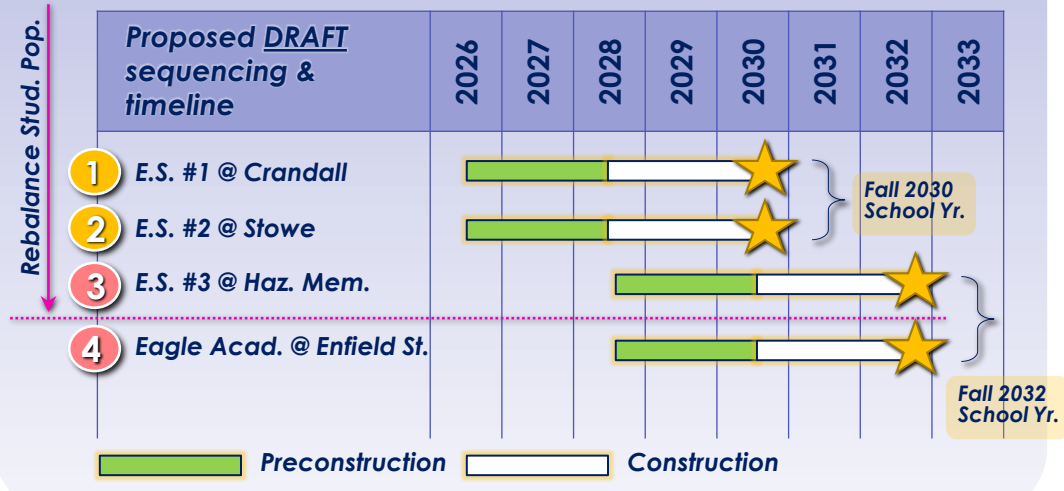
Rebalance Stud. Pop.

| Proposed DRAFT sequencing & timeline | 2026 | 2027 | 2028 | 2029 | 2030 | 2031 | 2032 | 2033 |
|---|---|---|---|---|---|---|---|---|
| 1 E.S. #1 @ Crandall | | | | | | | | |
| 2 E.S. #2 @ Stowe | | | | | | | | |
| 3 E.S. #3 @ Haz. Mem. | | | | | | | | |
| 4 Eagle Acad. @ Enfield St. | | | | | | | | |

Fall 2030 School Yr.

Fall 2032 School Yr.

Preconstruction Construction